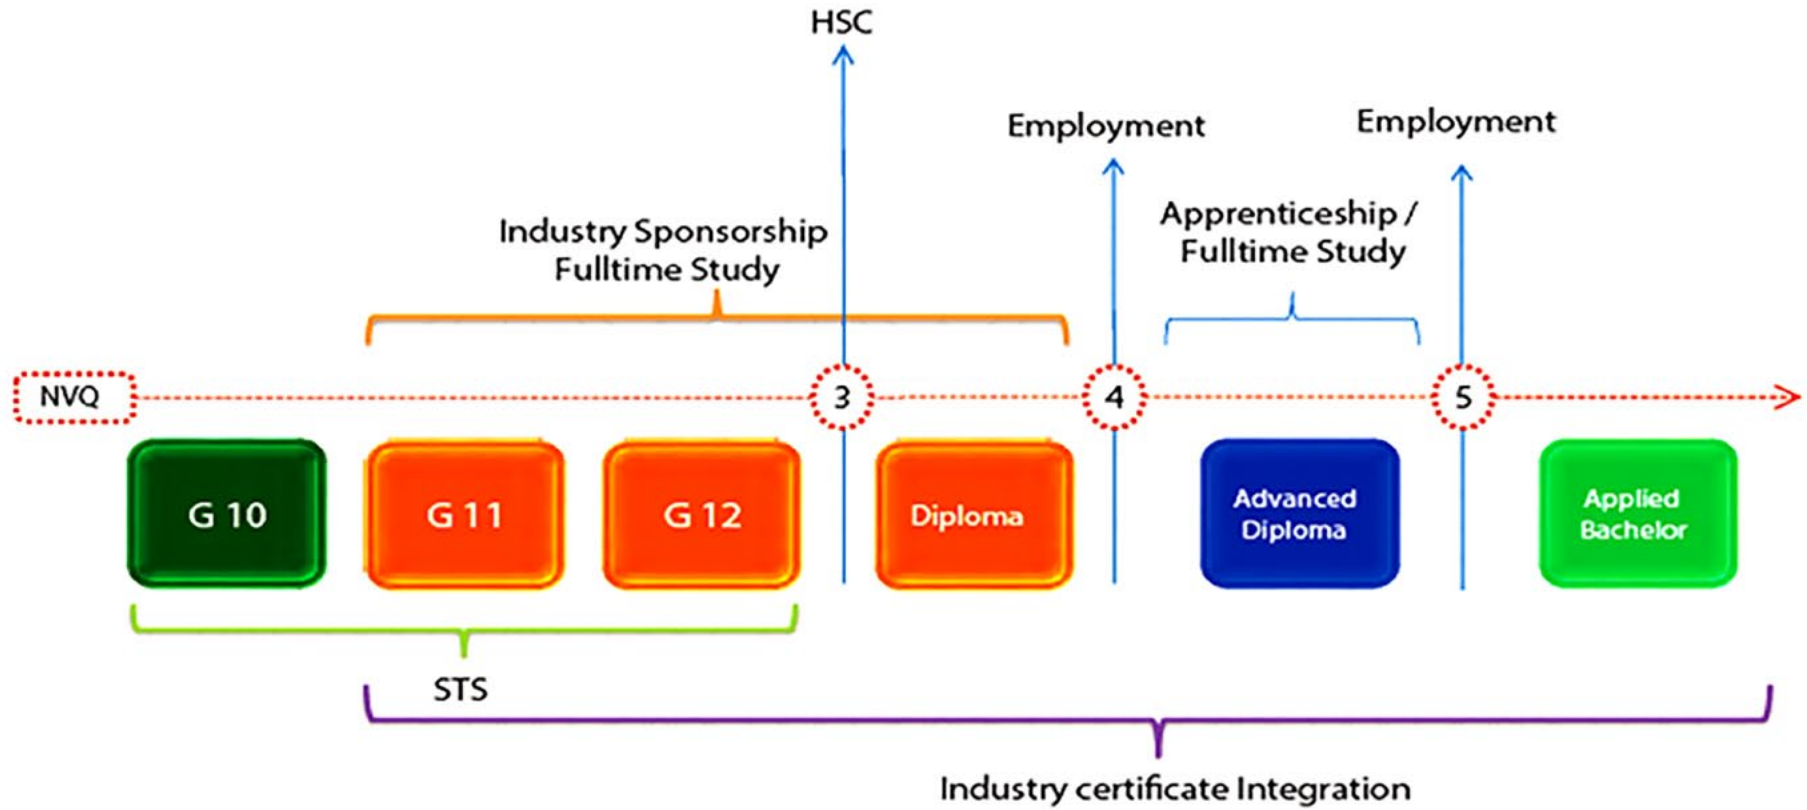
HSC

Employment

Employment

Industry Sponsorship Fulltime Study

Apprenticeship / Fulltime Study

NVQ

3

4

5

G 10

G 11

G 12

Diploma

Advanced Diploma

Applied Bachelor

STS

Industry certificate Integration